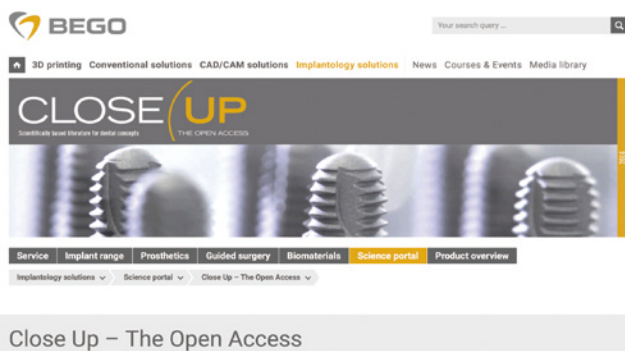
BEGO

Your search query ...

3D printing Conventional solutions CAD/CAM solutions Implantology solutions News Courses & Events Media library

CLOSE UP

Scientifically based literature for dental concepts

THE OPEN ACCESS

Service Implant range Prosthetics Guided surgery Biomaterials Science portal Product overview

Implantology solutions Science portal Close Up – The Open Access

Close Up – The Open Access